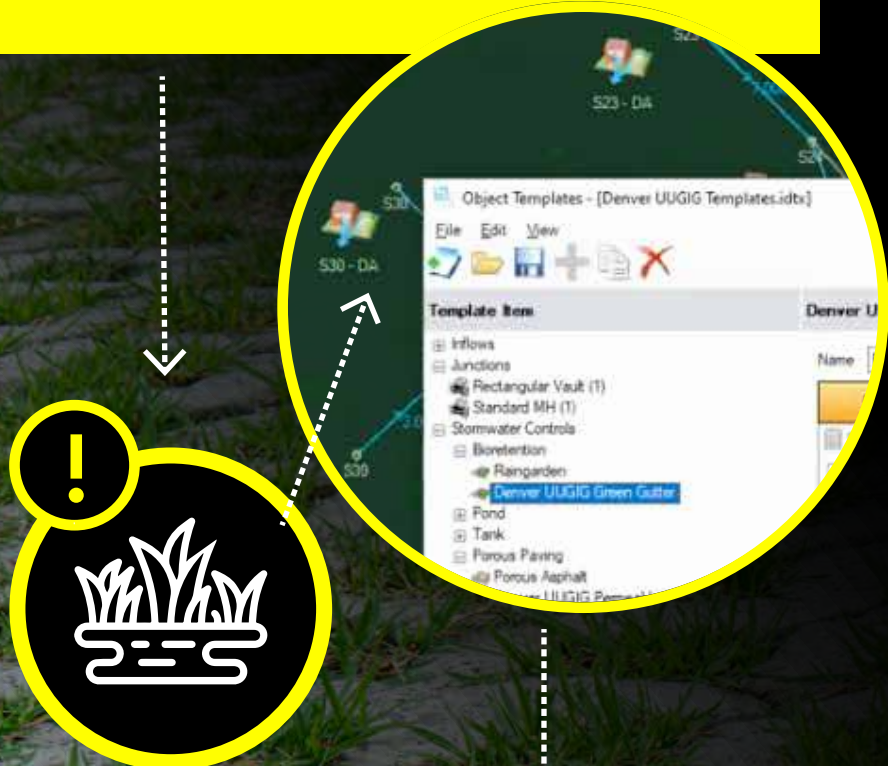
S23 - DA

S30

S30 - DA

S24

S39

Object Templates - [Denver UUGIG Templates.idtx]

File Edit View

Template Item

Denver U

Name

Inflows
Junctions
Rectangular Vault (1)
Standard MH (1)
Stormwater Controls
Bioretention
Raingarden
Denver UUGIG Green Gutter
Pond
Tank
Porous Paving
Porous Asphalt
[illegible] UUGIG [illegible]